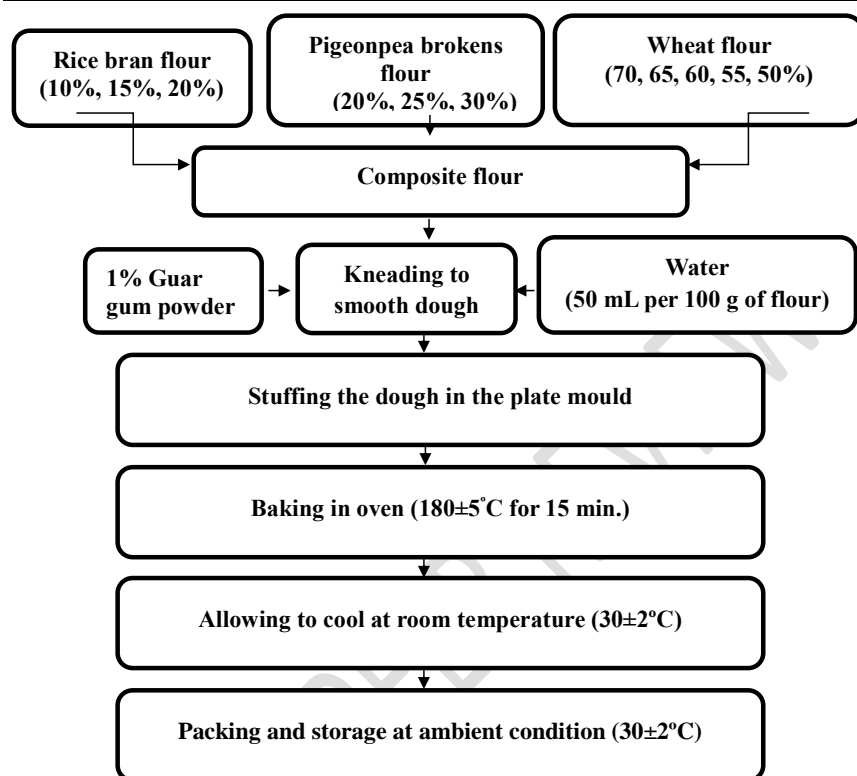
Rice bran flour (10%, 15%, 20%)

Pigeonpea brokens flour (20%, 25%, 30%)

Wheat flour (70, 65, 60, 55, 50%)

Composite flour

1% Guar gum powder

Kneading to smooth dough

Water (50 mL per 100 g of flour)

Stuffing the dough in the plate mould

Baking in oven (180±5°C for 15 min.)

Allowing to cool at room temperature (30±2ºC)

Packing and storage at ambient condition (30±2ºC)